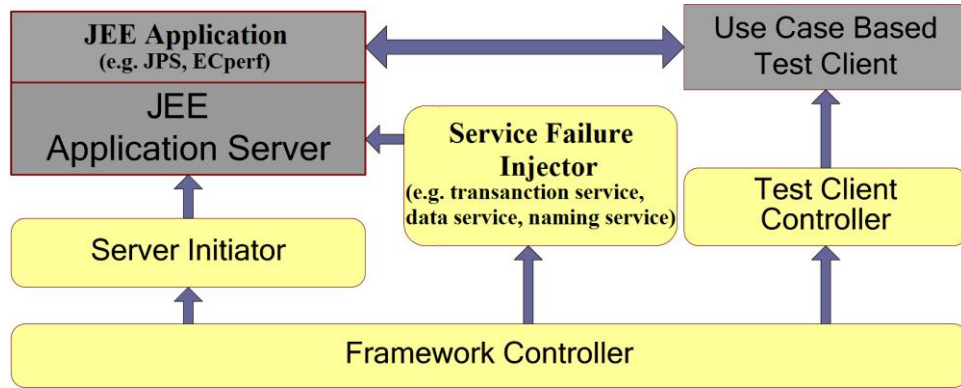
JEE Application
(e.g. JPS, ECperf)

JEE
Application Server

Use Case Based
Test Client

Service Failure
Injector
(e.g. transanction service,
data service, naming service)

Test Client
Controller

Server Initiator

Framework Controller